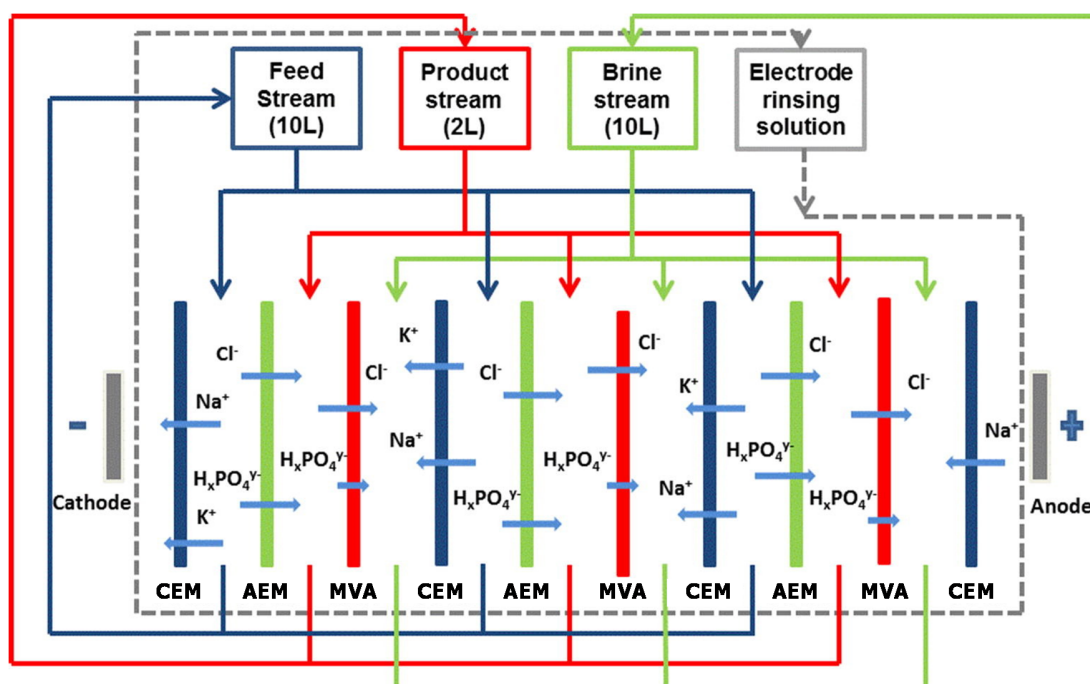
Feed Stream (10L)

Product stream (2L)

Brine stream (10L)

Electrode rinsing solution

-

Cathode

Cl-
Na+
$H_xPO_4^{y-}$
K+

Cl-
$H_xPO_4^{y-}$

K+
Na+

Cl-
$H_xPO_4^{y-}$

Cl-
$H_xPO_4^{y-}$

K+
Na+

Cl-
$H_xPO_4^{y-}$

Cl-
$H_xPO_4^{y-}$

Na+

+

Anode

CEM AEM MVA CEM AEM MVA CEM AEM MVA CEM